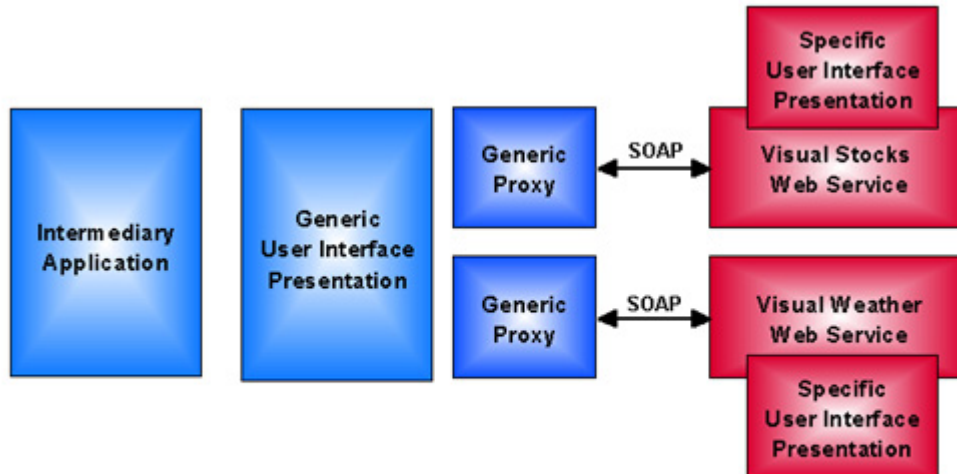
Intermediary Application

Generic User Interface Presentation

Generic Proxy

SOAP

Specific User Interface Presentation

Visual Stocks Web Service

Generic Proxy

SOAP

Visual Weather Web Service

Specific User Interface Presentation